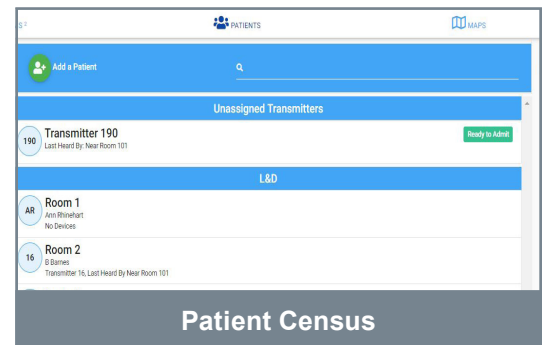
S

PATIENTS

MAPS

Add a Patient

Unassigned Transmitters

190

Transmitter 190

Last Heard By: Near Room 101

Ready to Admit

L&D

AR

Room 1

Ann Rhinehart

No Devices

16

Room 2

B Barnes

Transmitter 16, Last Heard By Near Room 101

Patient Census